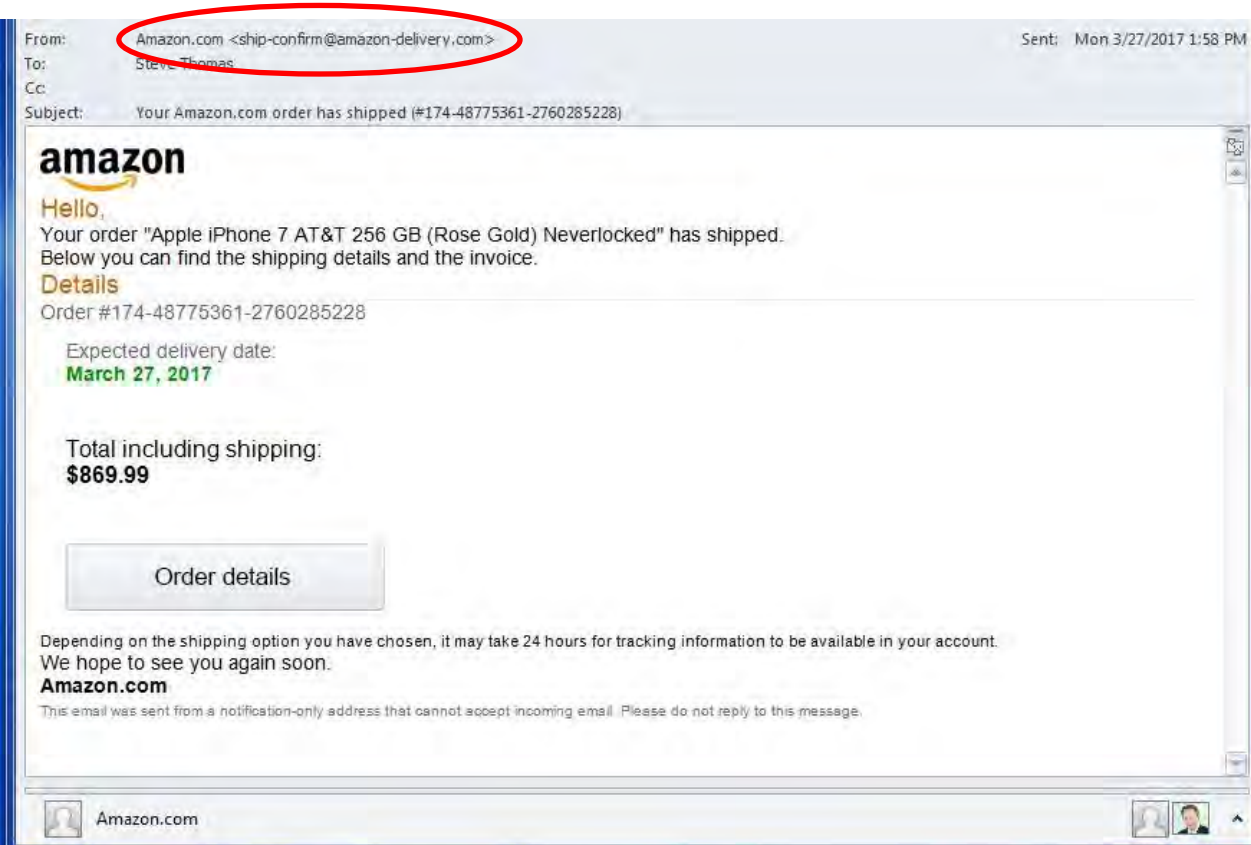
From: Amazon.com <ship-confirm@amazon-delivery.com>
Sent: Mon 3/27/2017 1:58 PM
To: Steve Thomas
Cc:
Subject: Your Amazon.com order has shipped (#174-48775361-2760285228)

amazon

Hello,
Your order "Apple iPhone 7 AT&T 256 GB (Rose Gold) Neverlocked" has shipped.
Below you can find the shipping details and the invoice.

Details
Order #174-48775361-2760285228

Expected delivery date:
March 27, 2017

Total including shipping:
$869.99

Order details

Depending on the shipping option you have chosen, it may take 24 hours for tracking information to be available in your account.
We hope to see you again soon.
Amazon.com
This email was sent from a notification-only address that cannot accept incoming email. Please do not reply to this message.

Amazon.com